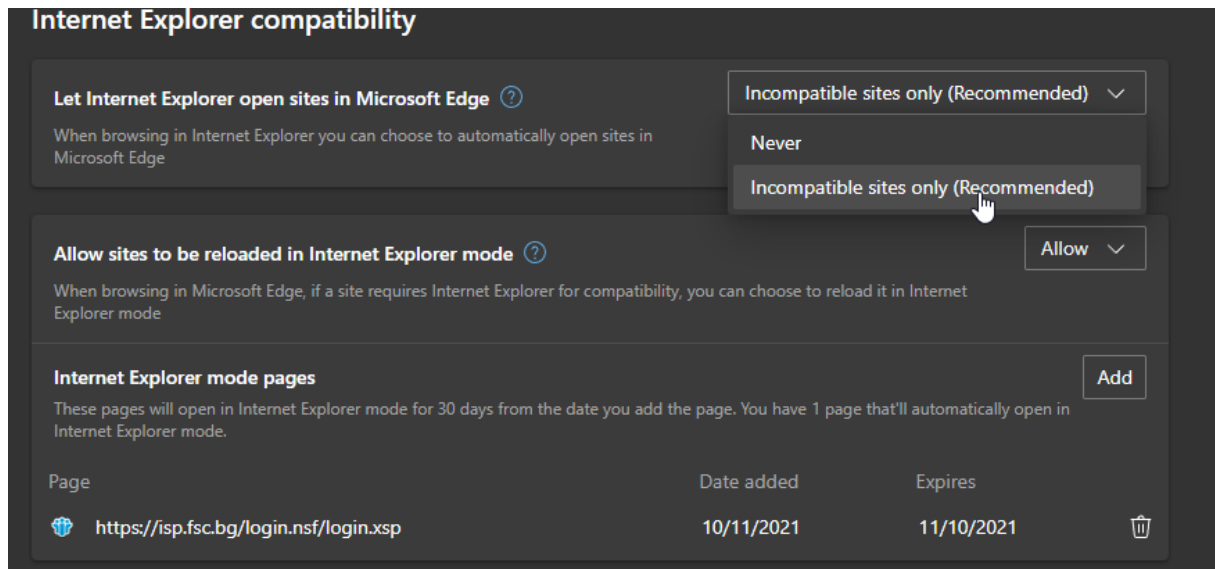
Internet Explorer compatibility

Let Internet Explorer open sites in Microsoft Edge ?

Incompatible sites only (Recommended)

When browsing in Internet Explorer you can choose to automatically open sites in Microsoft Edge

Never

Incompatible sites only (Recommended)

Allow sites to be reloaded in Internet Explorer mode ?

Allow

When browsing in Microsoft Edge, if a site requires Internet Explorer for compatibility, you can choose to reload it in Internet Explorer mode

Internet Explorer mode pages

Add

These pages will open in Internet Explorer mode for 30 days from the date you add the page. You have 1 page that'll automatically open in Internet Explorer mode.

| Page | Date added | Expires |
|---|---|---|
| https://isp.fsc.bg/login.nsf/login.xsp | 10/11/2021 | 11/10/2021 |